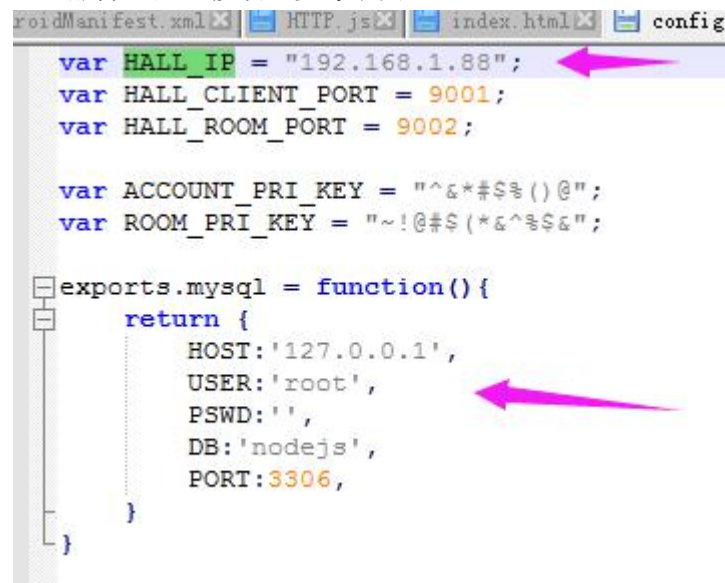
roidManifest.xml HTTP.js index.html config

var HALL_IP = "192.168.1.88";
var HALL_CLIENT_PORT = 9001;
var HALL_ROOM_PORT = 9002;

var ACCOUNT_PRI_KEY = "^&*#$%()@";
var ROOM_PRI_KEY = "~!@#$(*&^%$&";

exports.mysql = function(){
return {
HOST:'127.0.0.1',
USER:'root',
PSWD:'',
DB:'nodejs',
PORT:3306,
}
}